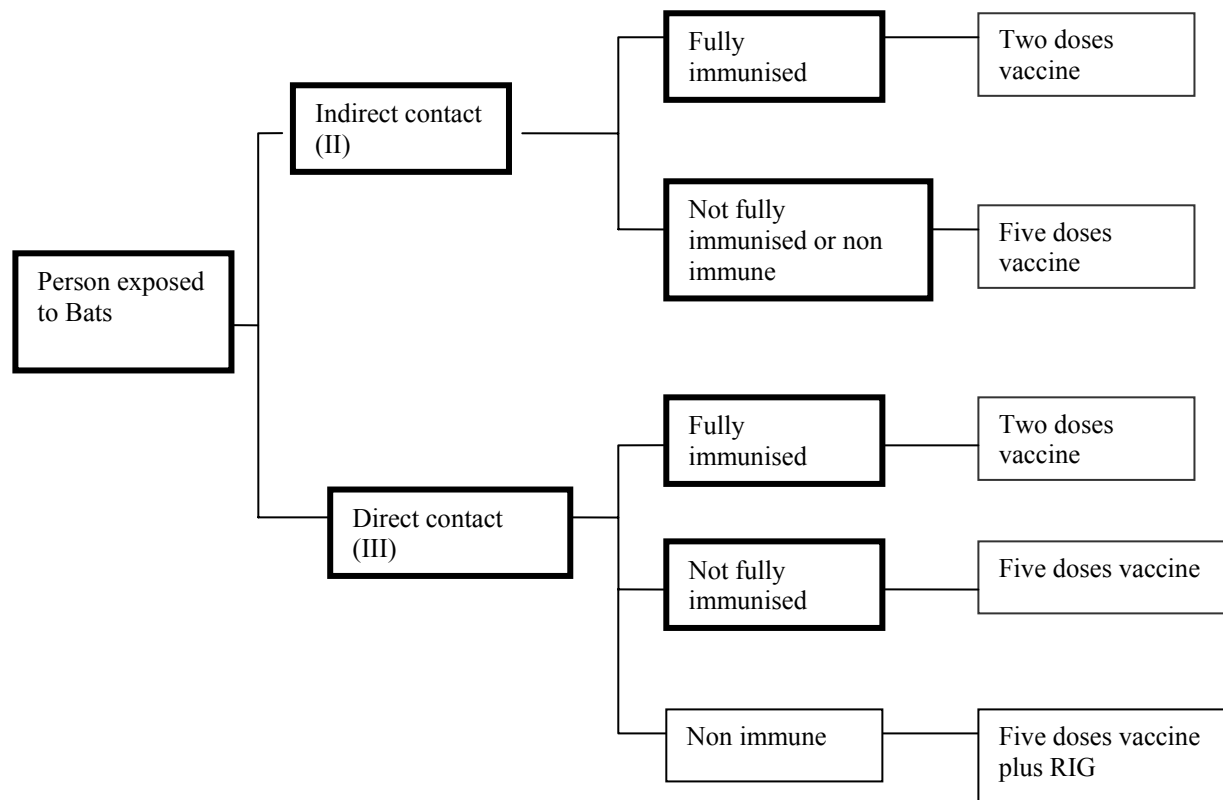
Person exposed to Bats

Indirect contact (II)

Fully immunised

Two doses vaccine

Not fully immunised or non immune

Five doses vaccine

Direct contact (III)

Fully immunised

Two doses vaccine

Not fully immunised

Five doses vaccine

Non immune

Five doses vaccine plus RIG